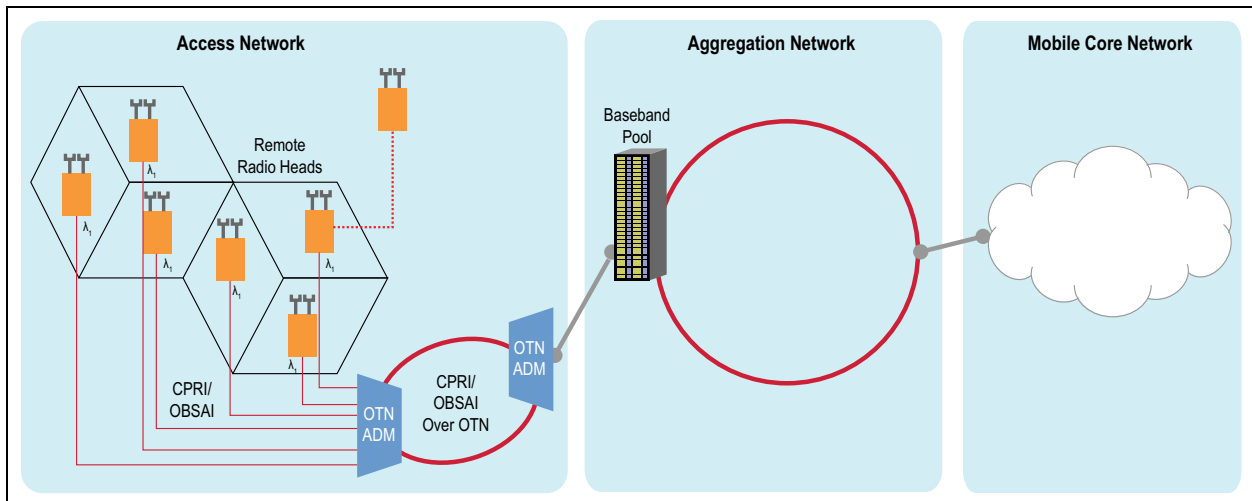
Access Network

Aggregation Network

Mobile Core Network

Baseband Pool

Remote Radio Heads

$\lambda_1$

$\lambda_1$

$\lambda_1$

$\lambda_1$

$\lambda_1$

$\lambda_1$

CPRI/ OBSAI

CPRI/ OBSAI Over OTN

OTN ADM

OTN ADM